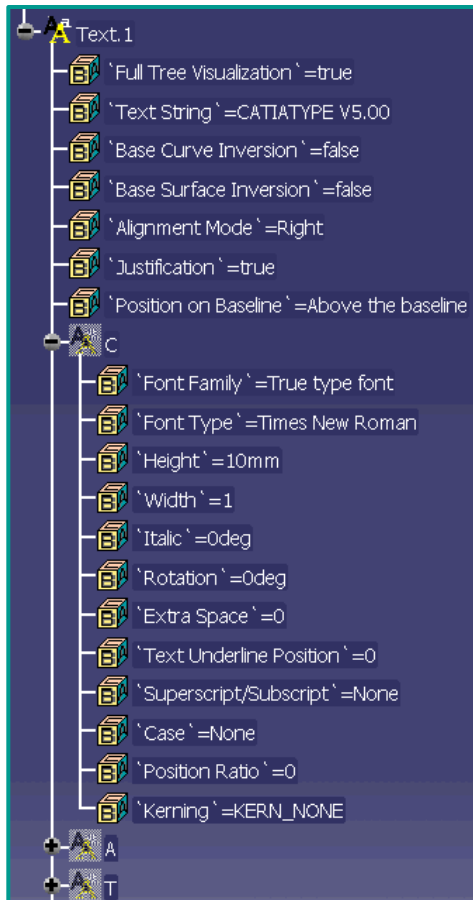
Text.1
`Full Tree Visualization`=true
`Text String`=CATIATYPE V5.00
`Base Curve Inversion`=false
`Base Surface Inversion`=false
`Alignment Mode`=Right
`Justification`=true
`Position on Baseline`=Above the baseline
C
`Font Family`=True type font
`Font Type`=Times New Roman
`Height`=10mm
`Width`=1
`Italic`=0deg
`Rotation`=0deg
`Extra Space`=0
`Text Underline Position`=0
`Superscript/Subscript`=None
`Case`=None
`Position Ratio`=0
`Kerning`=KERN_NONE
A
T